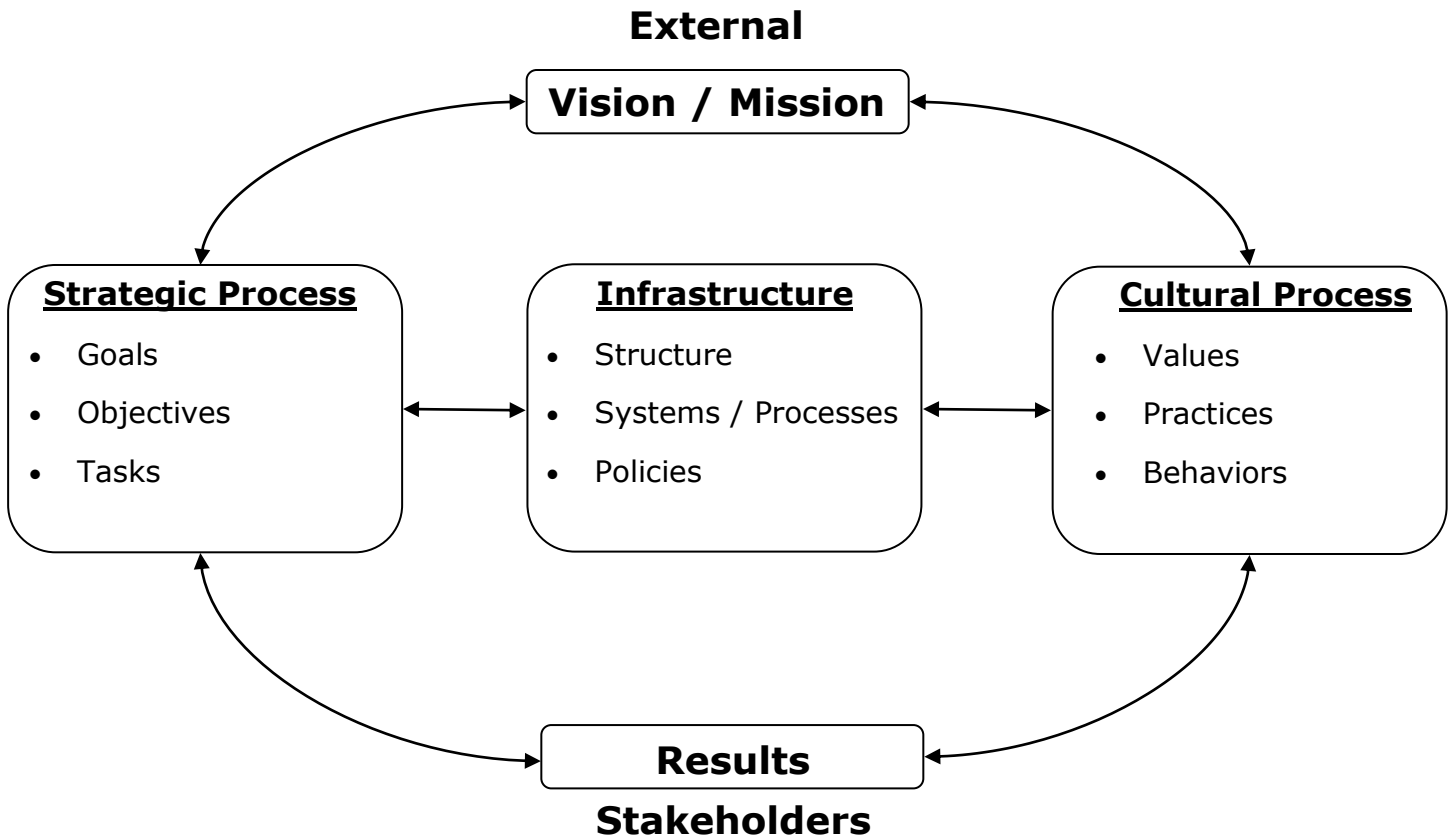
External

Vision / Mission

Strategic Process
- Goals
- Objectives
- Tasks

Infrastructure
- Structure
- Systems / Processes
- Policies

Cultural Process
- Values
- Practices
- Behaviors

Results

Stakeholders